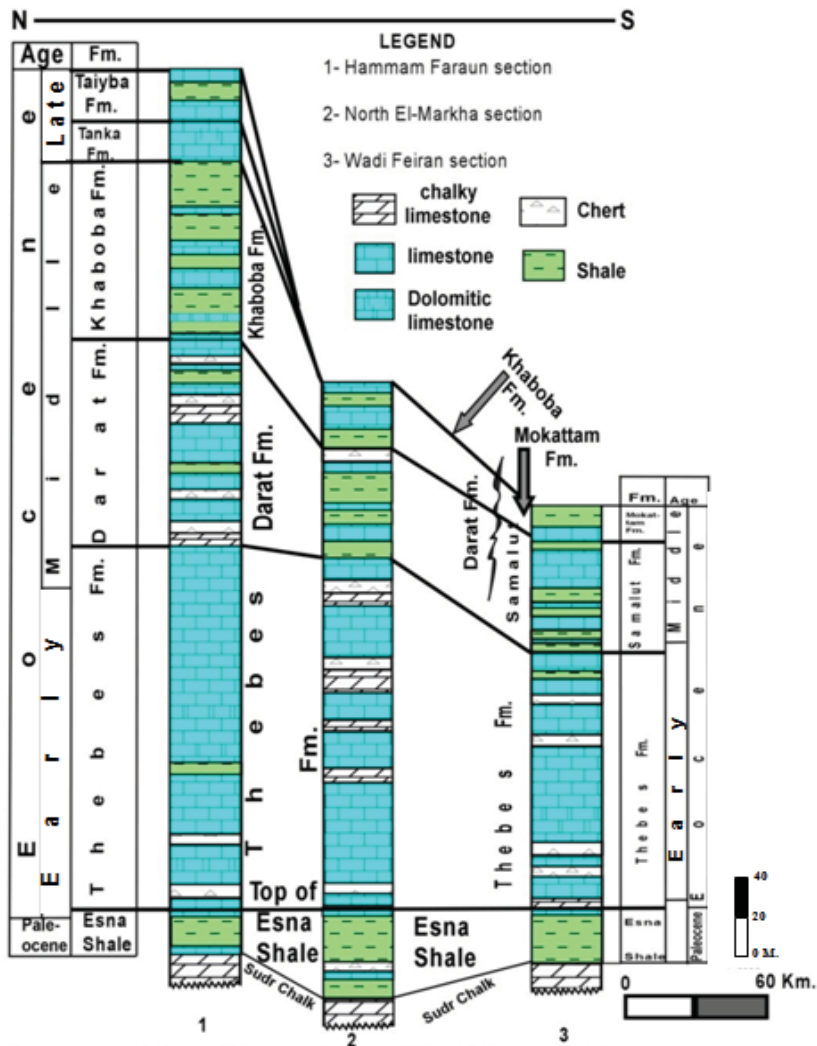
N — S

| Age | Fm. |
|---|---|
| Eocene Late | Taiyba Fm. |
| | Tanka Fm. |
| Middle | Khaboba Fm. |
| | Darat Fm. |
| Early | Thebes Fm. |
| Paleocene | Esna Shale |

LEGEND
1- Hammam Faraun section
2- North El-Markha section
3- Wadi Feiran section

chalky limestone
Chert
limestone
Shale
Dolomitic limestone

Khaboba Fm.
Darat Fm.
Thebes
Fm.
Top of Esna Shale
Esna Shale
Sudr Chalk
Sudr Chalk
Khaboba Fm.
Mokattam Fm.
Darat Fm.
Samalut
Thebes Fm.

| Fm. | Age |
|---|---|
| Mokattam Fm. | Middle Eocene |
| Samalut Fm. | |
| Thebes Fm. | Early Eocene |
| Esna Shale | Paleocene |

40
20
0 M.
0
60 Km.
1
2
3